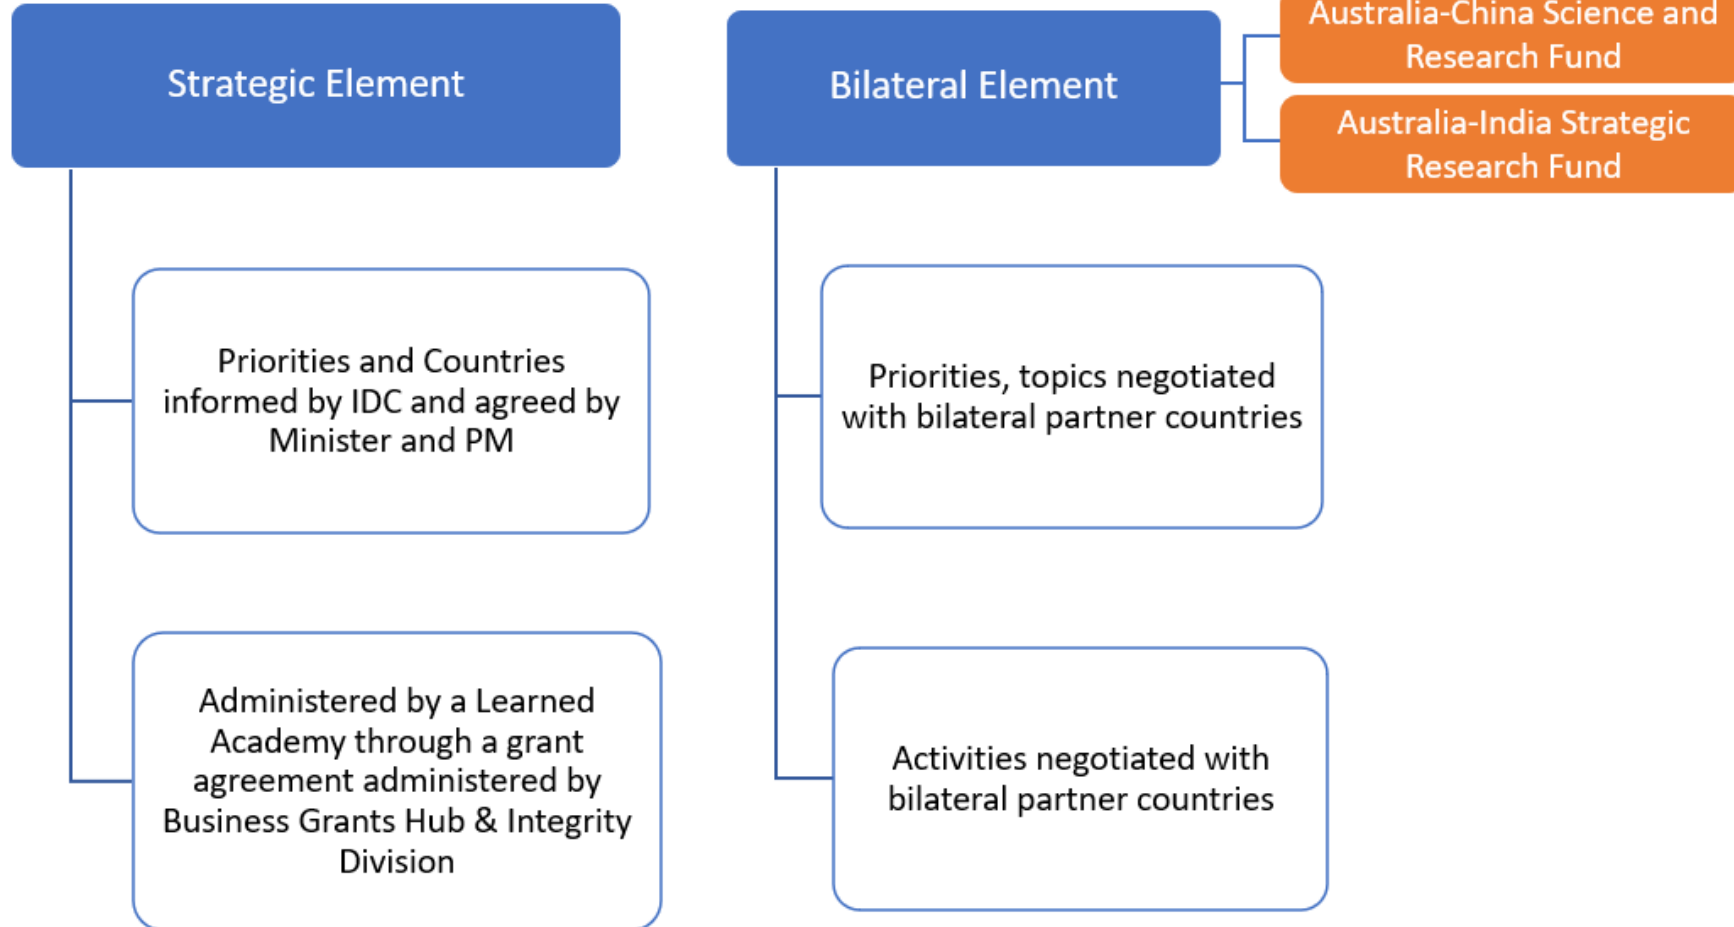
Strategic Element

Priorities and Countries informed by IDC and agreed by Minister and PM

Administered by a Learned Academy through a grant agreement administered by Business Grants Hub & Integrity Division

Bilateral Element

Australia-China Science and Research Fund

Australia-India Strategic Research Fund

Priorities, topics negotiated with bilateral partner countries

Activities negotiated with bilateral partner countries